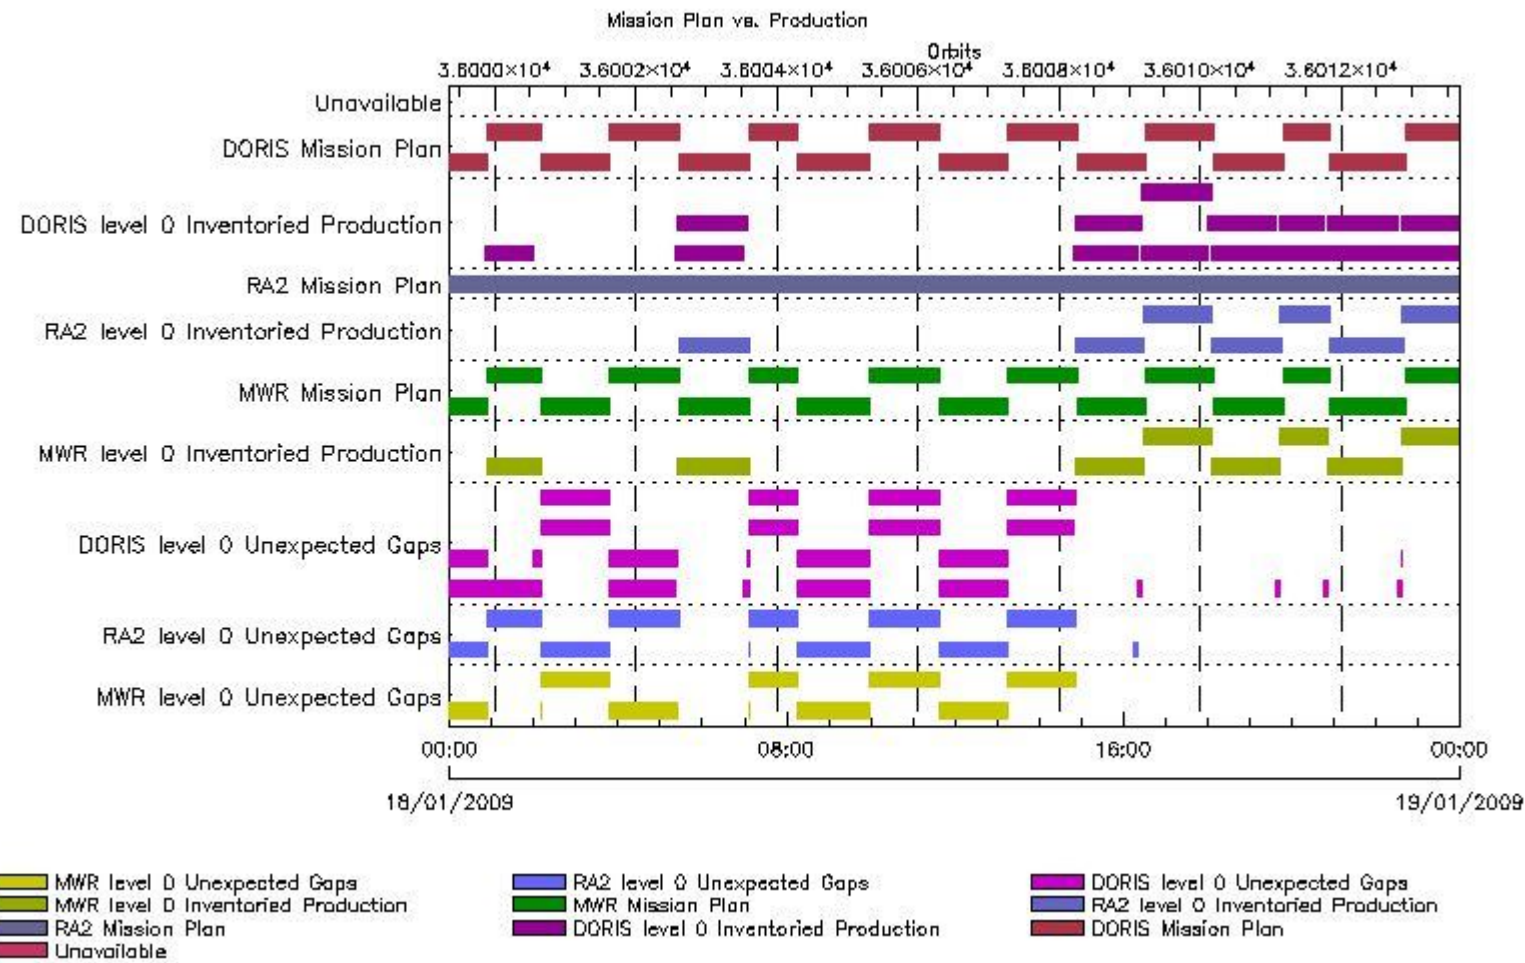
Mission Plan vs. Production

Orbits

$3.6000\times10^4$ $3.6002\times10^4$ $3.6004\times10^4$ $3.6006\times10^4$ $3.6008\times10^4$ $3.6010\times10^4$ $3.6012\times10^4$

Unavailable
DORIS Mission Plan
DORIS level 0 Inventoried Production
RA2 Mission Plan
RA2 level 0 Inventoried Production
MWR Mission Plan
MWR level 0 Inventoried Production
DORIS level 0 Unexpected Gaps
RA2 level 0 Unexpected Gaps
MWR level 0 Unexpected Gaps

00:00 08:00 16:00 00:00

18/01/2009 19/01/2009

MWR level 0 Unexpected Gaps
MWR level 0 Inventoried Production
RA2 Mission Plan
Unavailable
RA2 level 0 Unexpected Gaps
MWR Mission Plan
DORIS level 0 Inventoried Production
DORIS level 0 Unexpected Gaps
RA2 level 0 Inventoried Production
DORIS Mission Plan